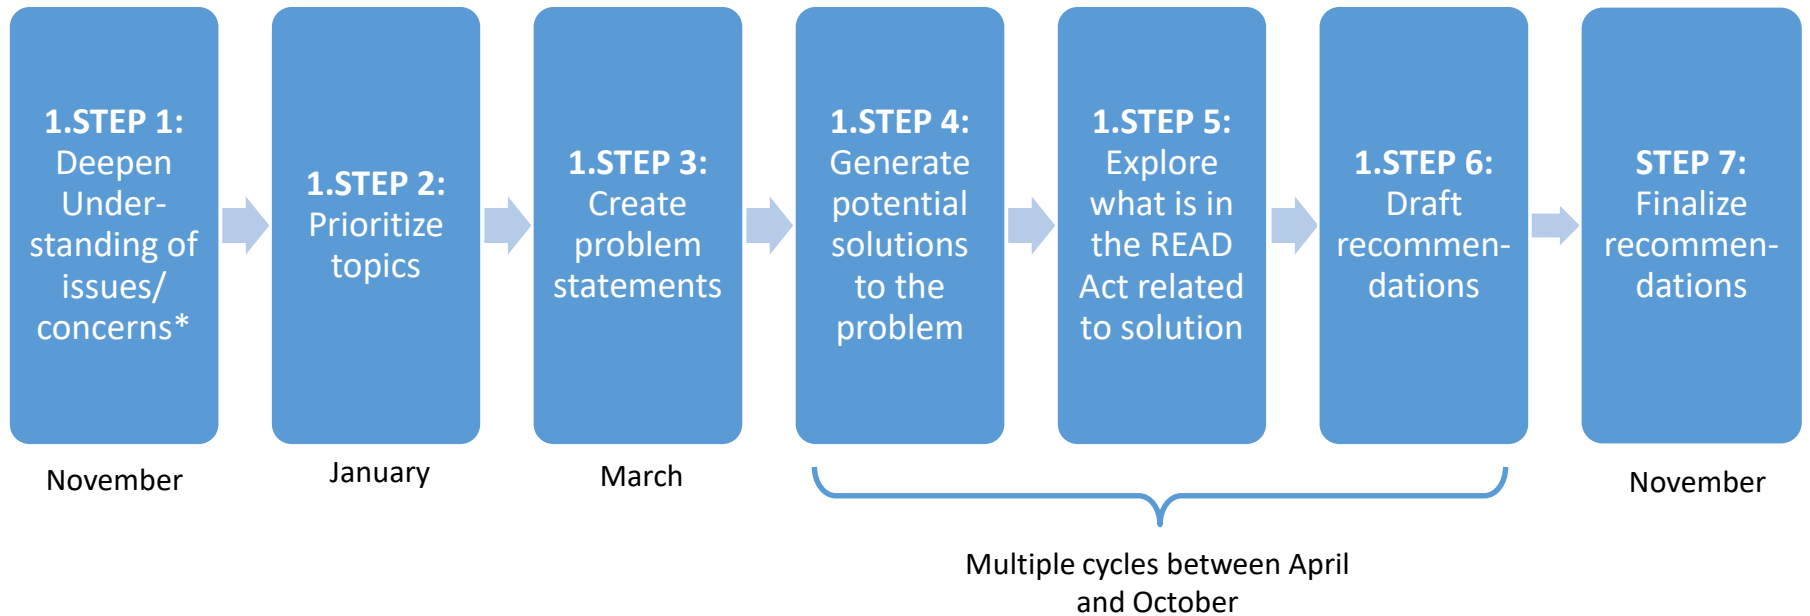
1.STEP 1: Deepen Understanding of issues/ concerns*

November

1.STEP 2: Prioritize topics

January

1.STEP 3: Create problem statements

March

1.STEP 4: Generate potential solutions to the problem

1.STEP 5: Explore what is in the READ Act related to solution

1.STEP 6: Draft recommendations

Multiple cycles between April and October

STEP 7: Finalize recommendations

November